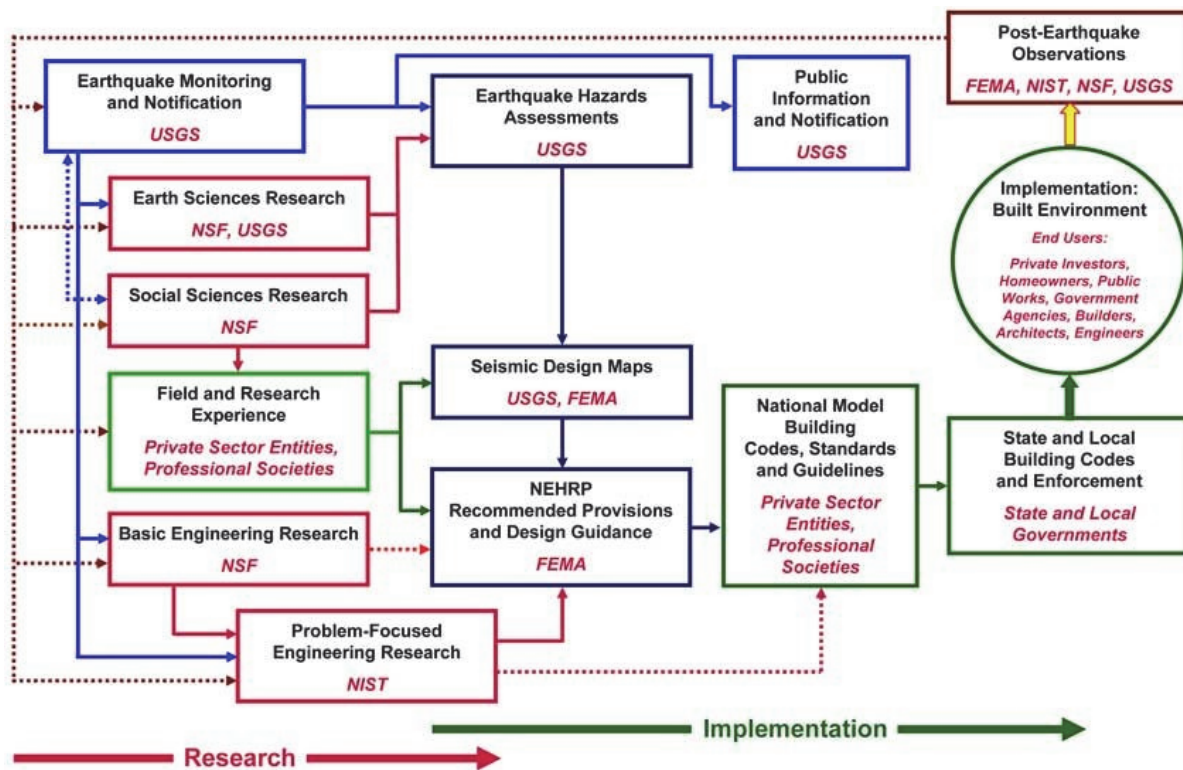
Post-Earthquake Observations
FEMA, NIST, NSF, USGS

Earthquake Monitoring and Notification
USGS

Earthquake Hazards Assessments
USGS

Public Information and Notification
USGS

Earth Sciences Research
NSF, USGS

Social Sciences Research
NSF

Implementation: Built Environment
End Users:
Private Investors, Homeowners, Public Works, Government Agencies, Builders, Architects, Engineers

Field and Research Experience
Private Sector Entities, Professional Societies

Seismic Design Maps
USGS, FEMA

National Model Building Codes, Standards and Guidelines
Private Sector Entities, Professional Societies

State and Local Building Codes and Enforcement
State and Local Governments

NEHRP Recommended Provisions and Design Guidance
FEMA

Basic Engineering Research
NSF

Problem-Focused Engineering Research
NIST

Implementation

Research